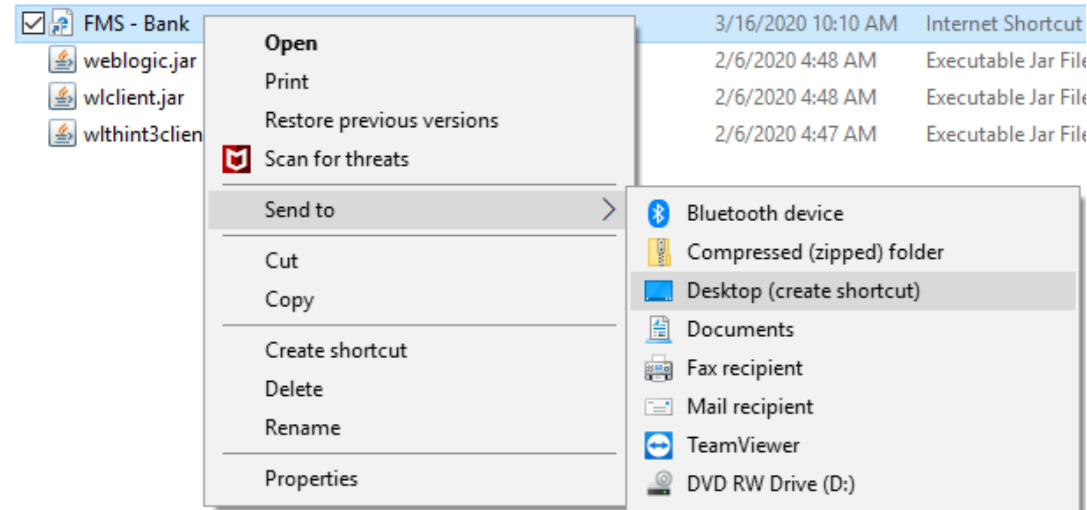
FMS - Bank
weblogic.jar
wlclient.jar
wlthint3clien

3/16/2020 10:10 AM
Internet Shortcut
2/6/2020 4:48 AM
Executable Jar File
2/6/2020 4:48 AM
Executable Jar File
2/6/2020 4:47 AM
Executable Jar File

Open
Print
Restore previous versions
Scan for threats
Send to
Cut
Copy
Create shortcut
Delete
Rename
Properties

Bluetooth device
Compressed (zipped) folder
Desktop (create shortcut)
Documents
Fax recipient
Mail recipient
TeamViewer
DVD RW Drive (D:)